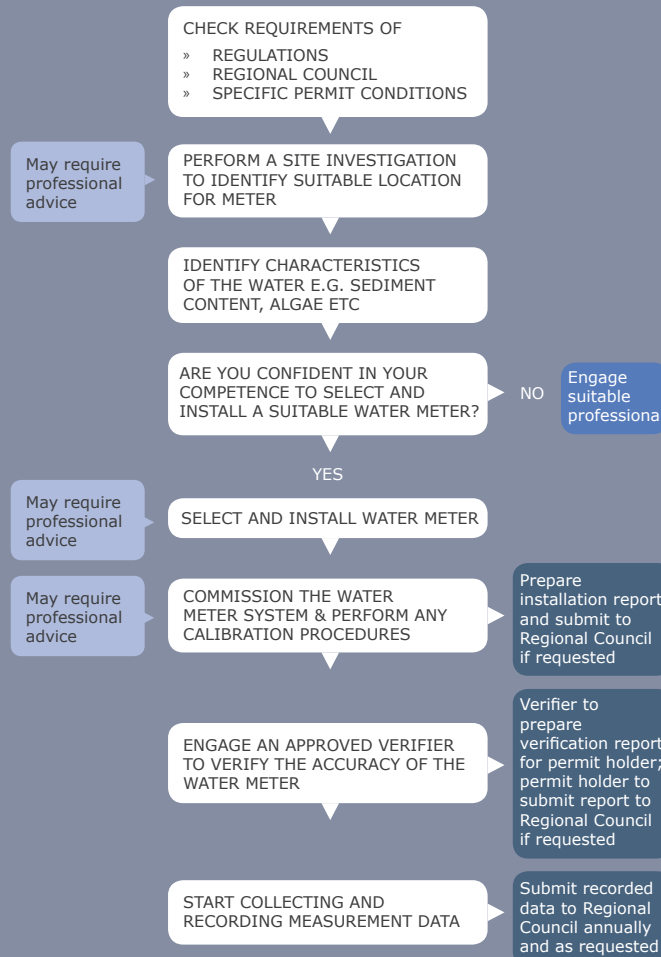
CHECK REQUIREMENTS OF
» REGULATIONS
» REGIONAL COUNCIL
» SPECIFIC PERMIT CONDITIONS

May require professional advice

PERFORM A SITE INVESTIGATION TO IDENTIFY SUITABLE LOCATION FOR METER

IDENTIFY CHARACTERISTICS OF THE WATER E.G. SEDIMENT CONTENT, ALGAE ETC

ARE YOU CONFIDENT IN YOUR COMPETENCE TO SELECT AND INSTALL A SUITABLE WATER METER?

NO

Engage suitable professiona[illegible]

YES

May require professional advice

SELECT AND INSTALL WATER METER

May require professional advice

COMMISSION THE WATER METER SYSTEM & PERFORM ANY CALIBRATION PROCEDURES

Prepare installation report and submit to Regional Council if requested

ENGAGE AN APPROVED VERIFIER TO VERIFY THE ACCURACY OF THE WATER METER

Verifier to prepare verification report for permit holder; permit holder to submit report to Regional Council if requested

START COLLECTING AND RECORDING MEASUREMENT DATA

Submit recorded data to Regional Council annually and as requested